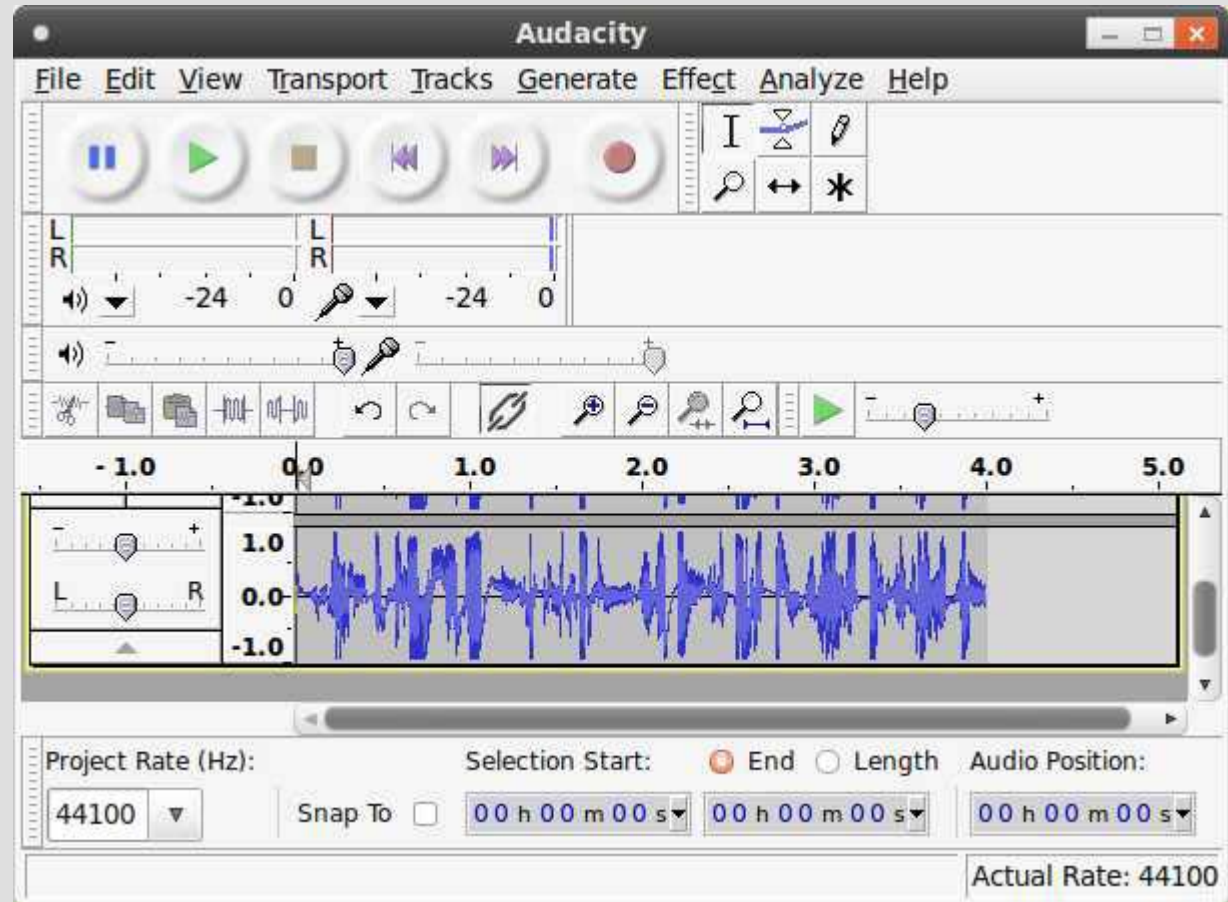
Audacity

File Edit View Transport Tracks Generate Effect Analyze Help

L
R
-24 0
L
R
-24 0

- 1.0 0.0 1.0 2.0 3.0 4.0 5.0

-1.0
1.0
0.0
-1.0

- +
L R

Project Rate (Hz):
44100
Snap To
Selection Start:
00 h 00 m 00 s
End Length
00 h 00 m 00 s
Audio Position:
00 h 00 m 00 s

Actual Rate: 44100